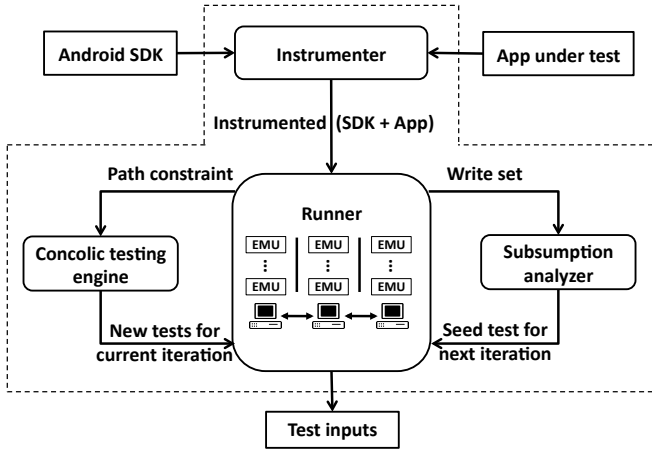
Android SDK

Instrumenter

App under test

Instrumented (SDK + App)

Path constraint

Write set

Runner

EMU
⋮
EMU

EMU
⋮
EMU

EMU
⋮
EMU

Concolic testing engine

Subsumption analyzer

New tests for current iteration

Seed test for next iteration

Test inputs